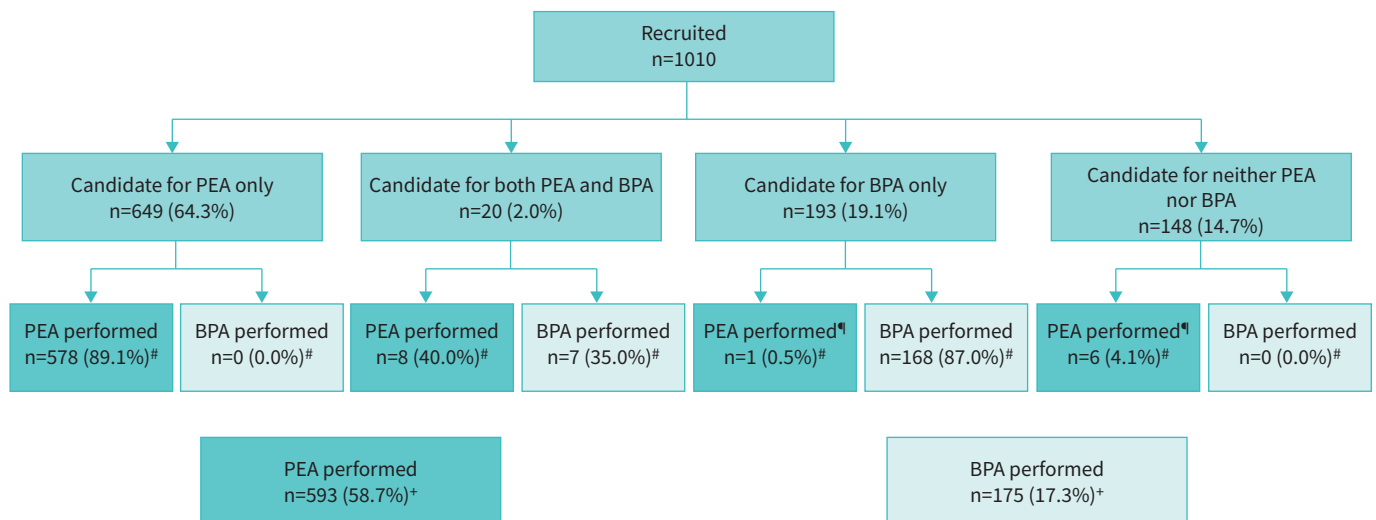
Recruited
n=1010

Candidate for PEA only
n=649 (64.3%)

Candidate for both PEA and BPA
n=20 (2.0%)

Candidate for BPA only
n=193 (19.1%)

Candidate for neither PEA nor BPA
n=148 (14.7%)

PEA performed
n=578 (89.1%)$^{\#}$

BPA performed
n=0 (0.0%)$^{\#}$

PEA performed
n=8 (40.0%)$^{\#}$

BPA performed
n=7 (35.0%)$^{\#}$

PEA performed$^{¶}$
n=1 (0.5%)$^{\#}$

BPA performed
n=168 (87.0%)$^{\#}$

PEA performed$^{¶}$
n=6 (4.1%)$^{\#}$

BPA performed
n=0 (0.0%)$^{\#}$

PEA performed
n=593 (58.7%)$^{+}$

BPA performed
n=175 (17.3%)$^{+}$